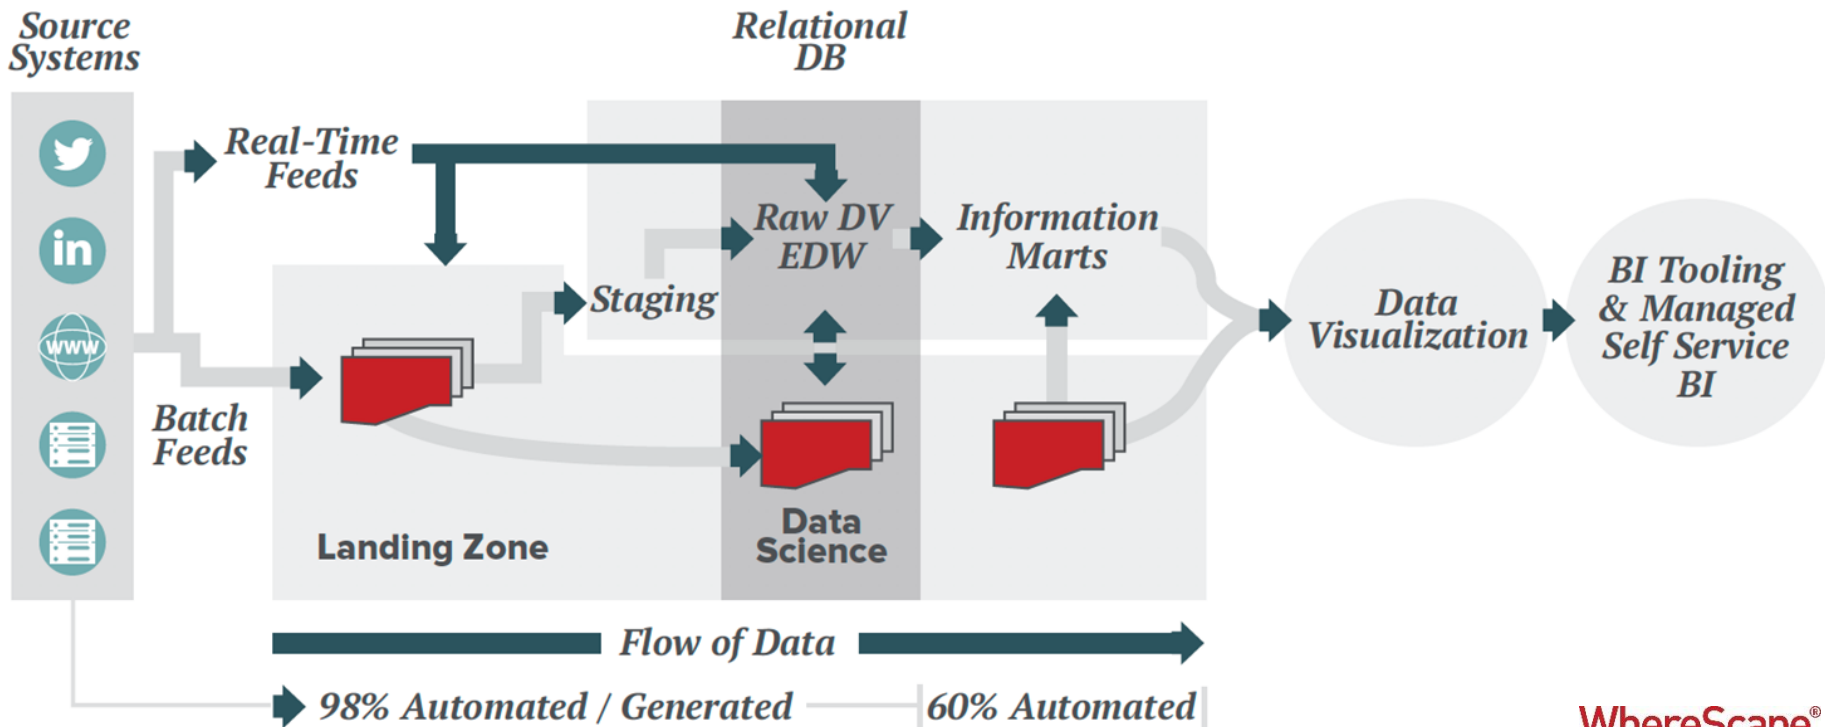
Source Systems

Relational DB

Real-Time Feeds

Raw DV EDW

Information Marts

Staging

Data Visualization

BI Tooling & Managed Self Service BI

Batch Feeds

Landing Zone

Data Science

Flow of Data

98% Automated / Generated

60% Automated

WhereScape®